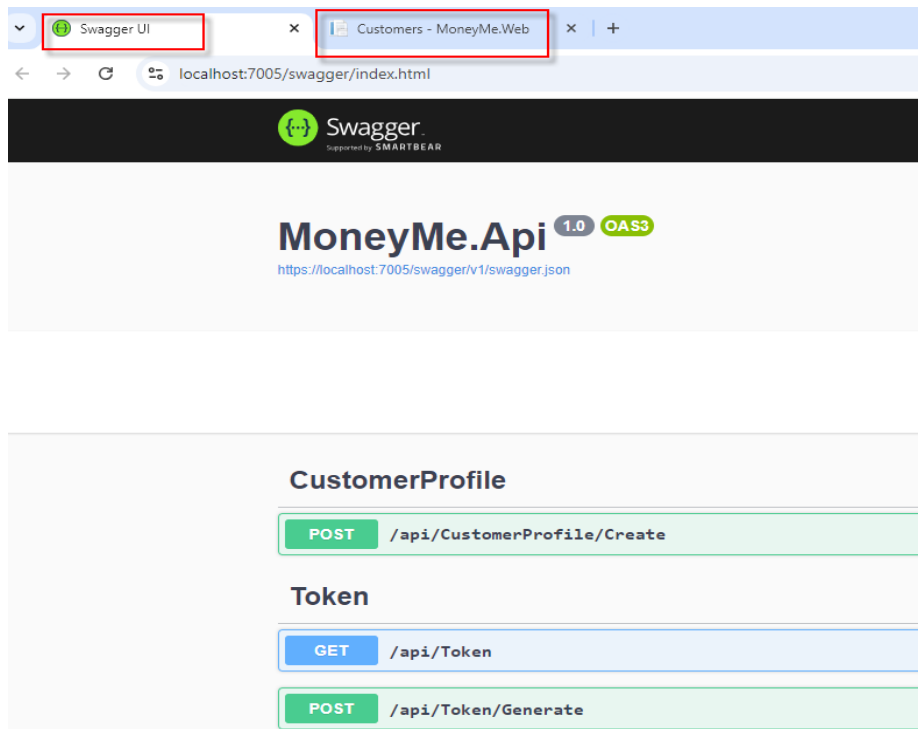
Swagger UI ×
Customers - MoneyMe.Web ×
+

localhost:7005/swagger/index.html

{...} Swagger
Supported by SMARTBEAR

MoneyMe.Api 1.0 OAS3
https://localhost:7005/swagger/v1/swagger.json

CustomerProfile

POST /api/CustomerProfile/Create

Token

GET /api/Token

POST /api/Token/Generate